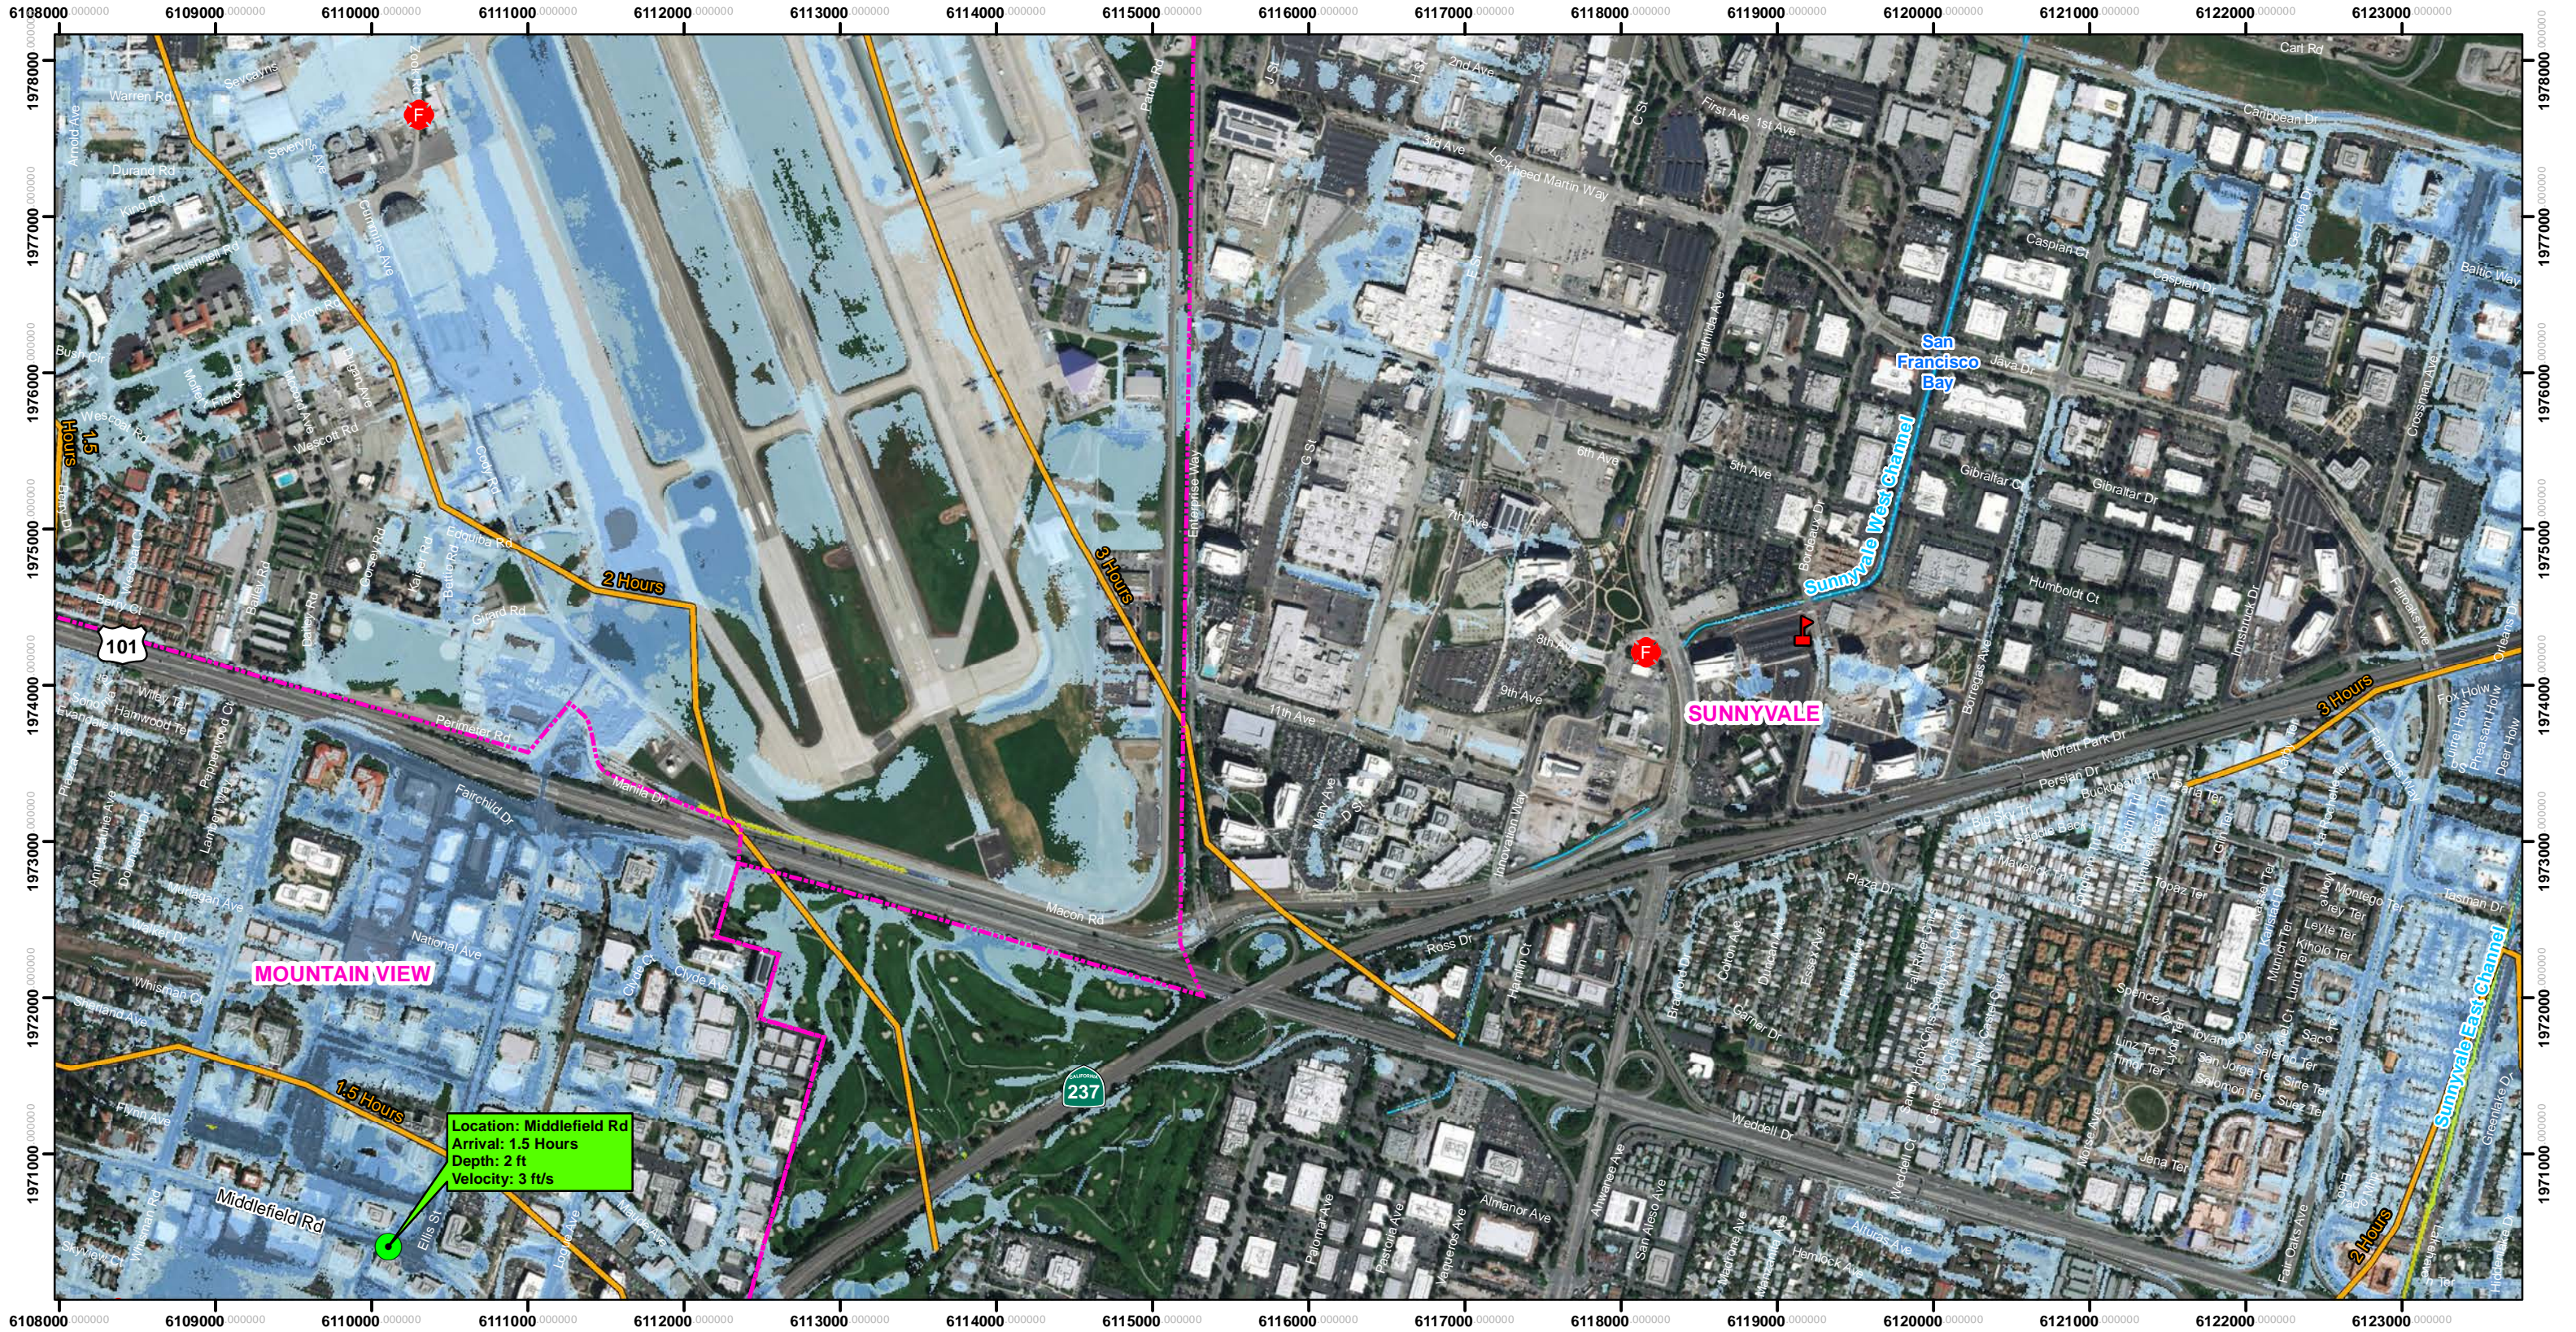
6108000 6109000 6110000 6111000 6112000 6113000 6114000 6115000 6116000 6117000 6118000 6119000 6120000 6121000 6122000 6123000

1978000 1977000 1976000 1975000 1974000 1973000 1972000 1971000

F

1.5 Hours

2 Hours

3 Hours

101

San Francisco Bay

Sunnyvale West Channel

F

SUNNYVALE

3 Hours

MOUNTAIN VIEW

1.5 Hours

237

Location: Middlefield Rd
Arrival: 1.5 Hours
Depth: 2 ft
Velocity: 3 ft/s

Middlefield Rd

Sunnyvale East Channel

2 Hours

Lockheed Martin Way

Mathilda Ave

Moffett Park Dr

Caribbean Dr

Java Dr

Gibraltar Dr

Humboldt Ct

Bordeaux Dr

Persian Dr

Ross Dr

Weddell Dr

Fairchild Dr

Macon Rd

National Ave

Almanor Ave

Innovation Way

11th Ave

5th Ave

1st Ave

6108000 6109000 6110000 6111000 6112000 6113000 6114000 6115000 6116000 6117000 6118000 6119000 6120000 6121000 6122000 6123000